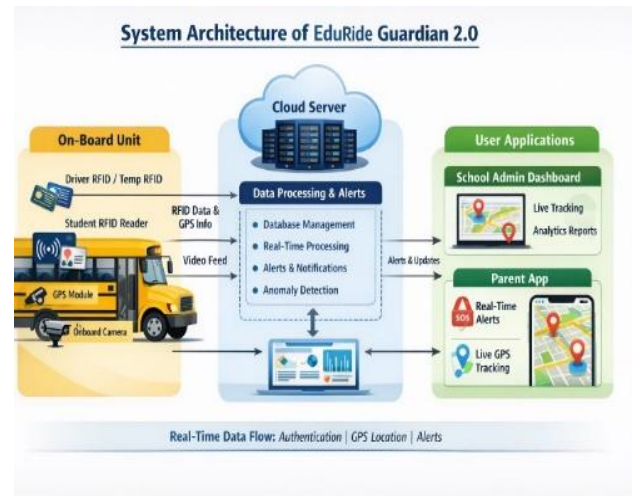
System Architecture of EduRide Guardian 2.0

On-Board Unit

Driver RFID / Temp RFID

Student RFID Reader

GPS Module

Onboard Camera

RFID Data & GPS Info

Video Feed

Cloud Server

Data Processing & Alerts

Database Management

Real-Time Processing

Alerts & Notifications

Anomaly Detection

Alerts & Updates

User Applications

School Admin Dashboard

Live Tracking

Analytics Reports

Parent App

SOS

Real-Time Alerts

Live GPS Tracking

Real-Time Data Flow: Authentication | GPS Location | Alerts